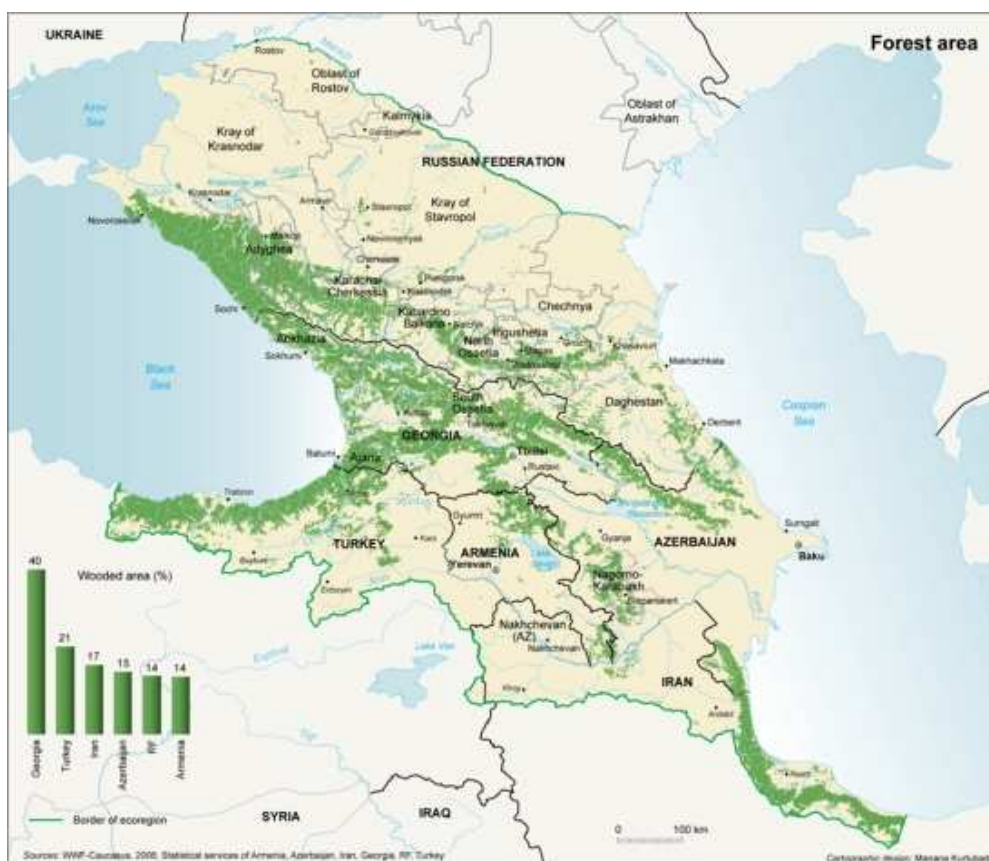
Forest area

UKRAINE

Rostov

Oblast of Rostov

Azov Sea

Kray of Krasnodar

Kalmykia

Oblast of Astrakhan

RUSSIAN FEDERATION

Krasnodar

Novorossiysk

Armavir

Stavropol

Kray of Stavropol

Maikop

Adyghea

Nevinnomyssk

Cherkessk

Karachai-Cherkessia

Pyatigorsk

Nalchik

Kabardino-Balkaria

Chechnya

Sochi

Abkhazia

Ingushetia

North Ossetia

Grozny

Khasavyurt

Vladikavkaz

Sokhumi

Makhachkala

Black Sea

South Ossetia

Daghestan

Kutaisi

GEORGIA

Derbent

Caspian Sea

Tbilisi

Batumi

Ajaria

Rustavi

Trabzon

Gyumri

Sumgait

Baku

Gyanja

AZERBAIJAN

Kars

TURKEY

ARMENIA

Yerevan

Lake Sevan

Nagorno-Karabakh

Stepanakert

Bayburt

Erzurum

Nakhchevan (AZ)

Nakhchevan

Lake Van

IRAN

Khoy

Ardabil

Rasht

Wooded area (%)

| 40 | 21 | 17 | 15 | 14 | 14 |
|---|---|---|---|---|---|
| Georgia | Turkey | Iran | Azerbaijan | RF | Armenia |

Border of ecoregion

SYRIA

IRAQ

0 100 km

Sources: WWF-Caucasus, 2006; Statistical services of Armenia, Azerbaijan, Iran, Georgia, RF, Turkey

Cartographic design: Manana Kurtubadze